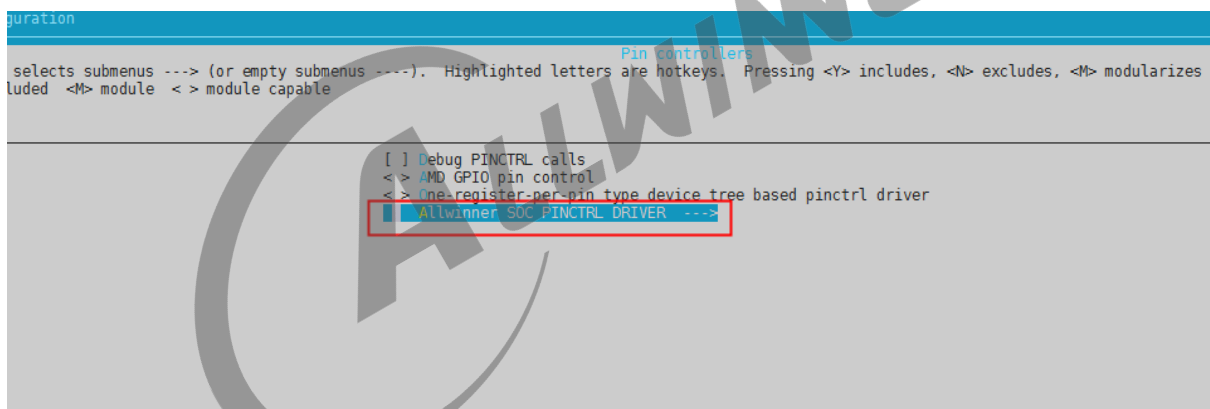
guration

Pin controllers

selects submenus ---> (or empty submenus ----). Highlighted letters are hotkeys. Pressing <Y> includes, <N> excludes, <M> modularizes
luded <M> module < > module capable

[ ] Debug PINCTRL calls
< > AMD GPIO pin control
< > One-register-per-pin type device tree based pinctrl driver
Allwinner SOC PINCTRL DRIVER --->

ALLWINNER